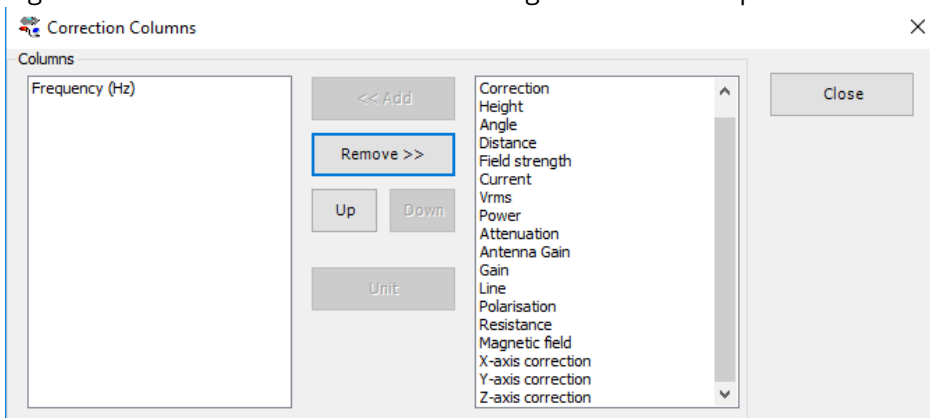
Correction Columns

Columns

Frequency (Hz)

<< Add

Remove >>

Up

Down

Unit

Correction
Height
Angle
Distance
Field strength
Current
Vrms
Power
Attenuation
Antenna Gain
Gain
Line
Polarisation
Resistance
Magnetic field
X-axis correction
Y-axis correction
Z-axis correction

Close